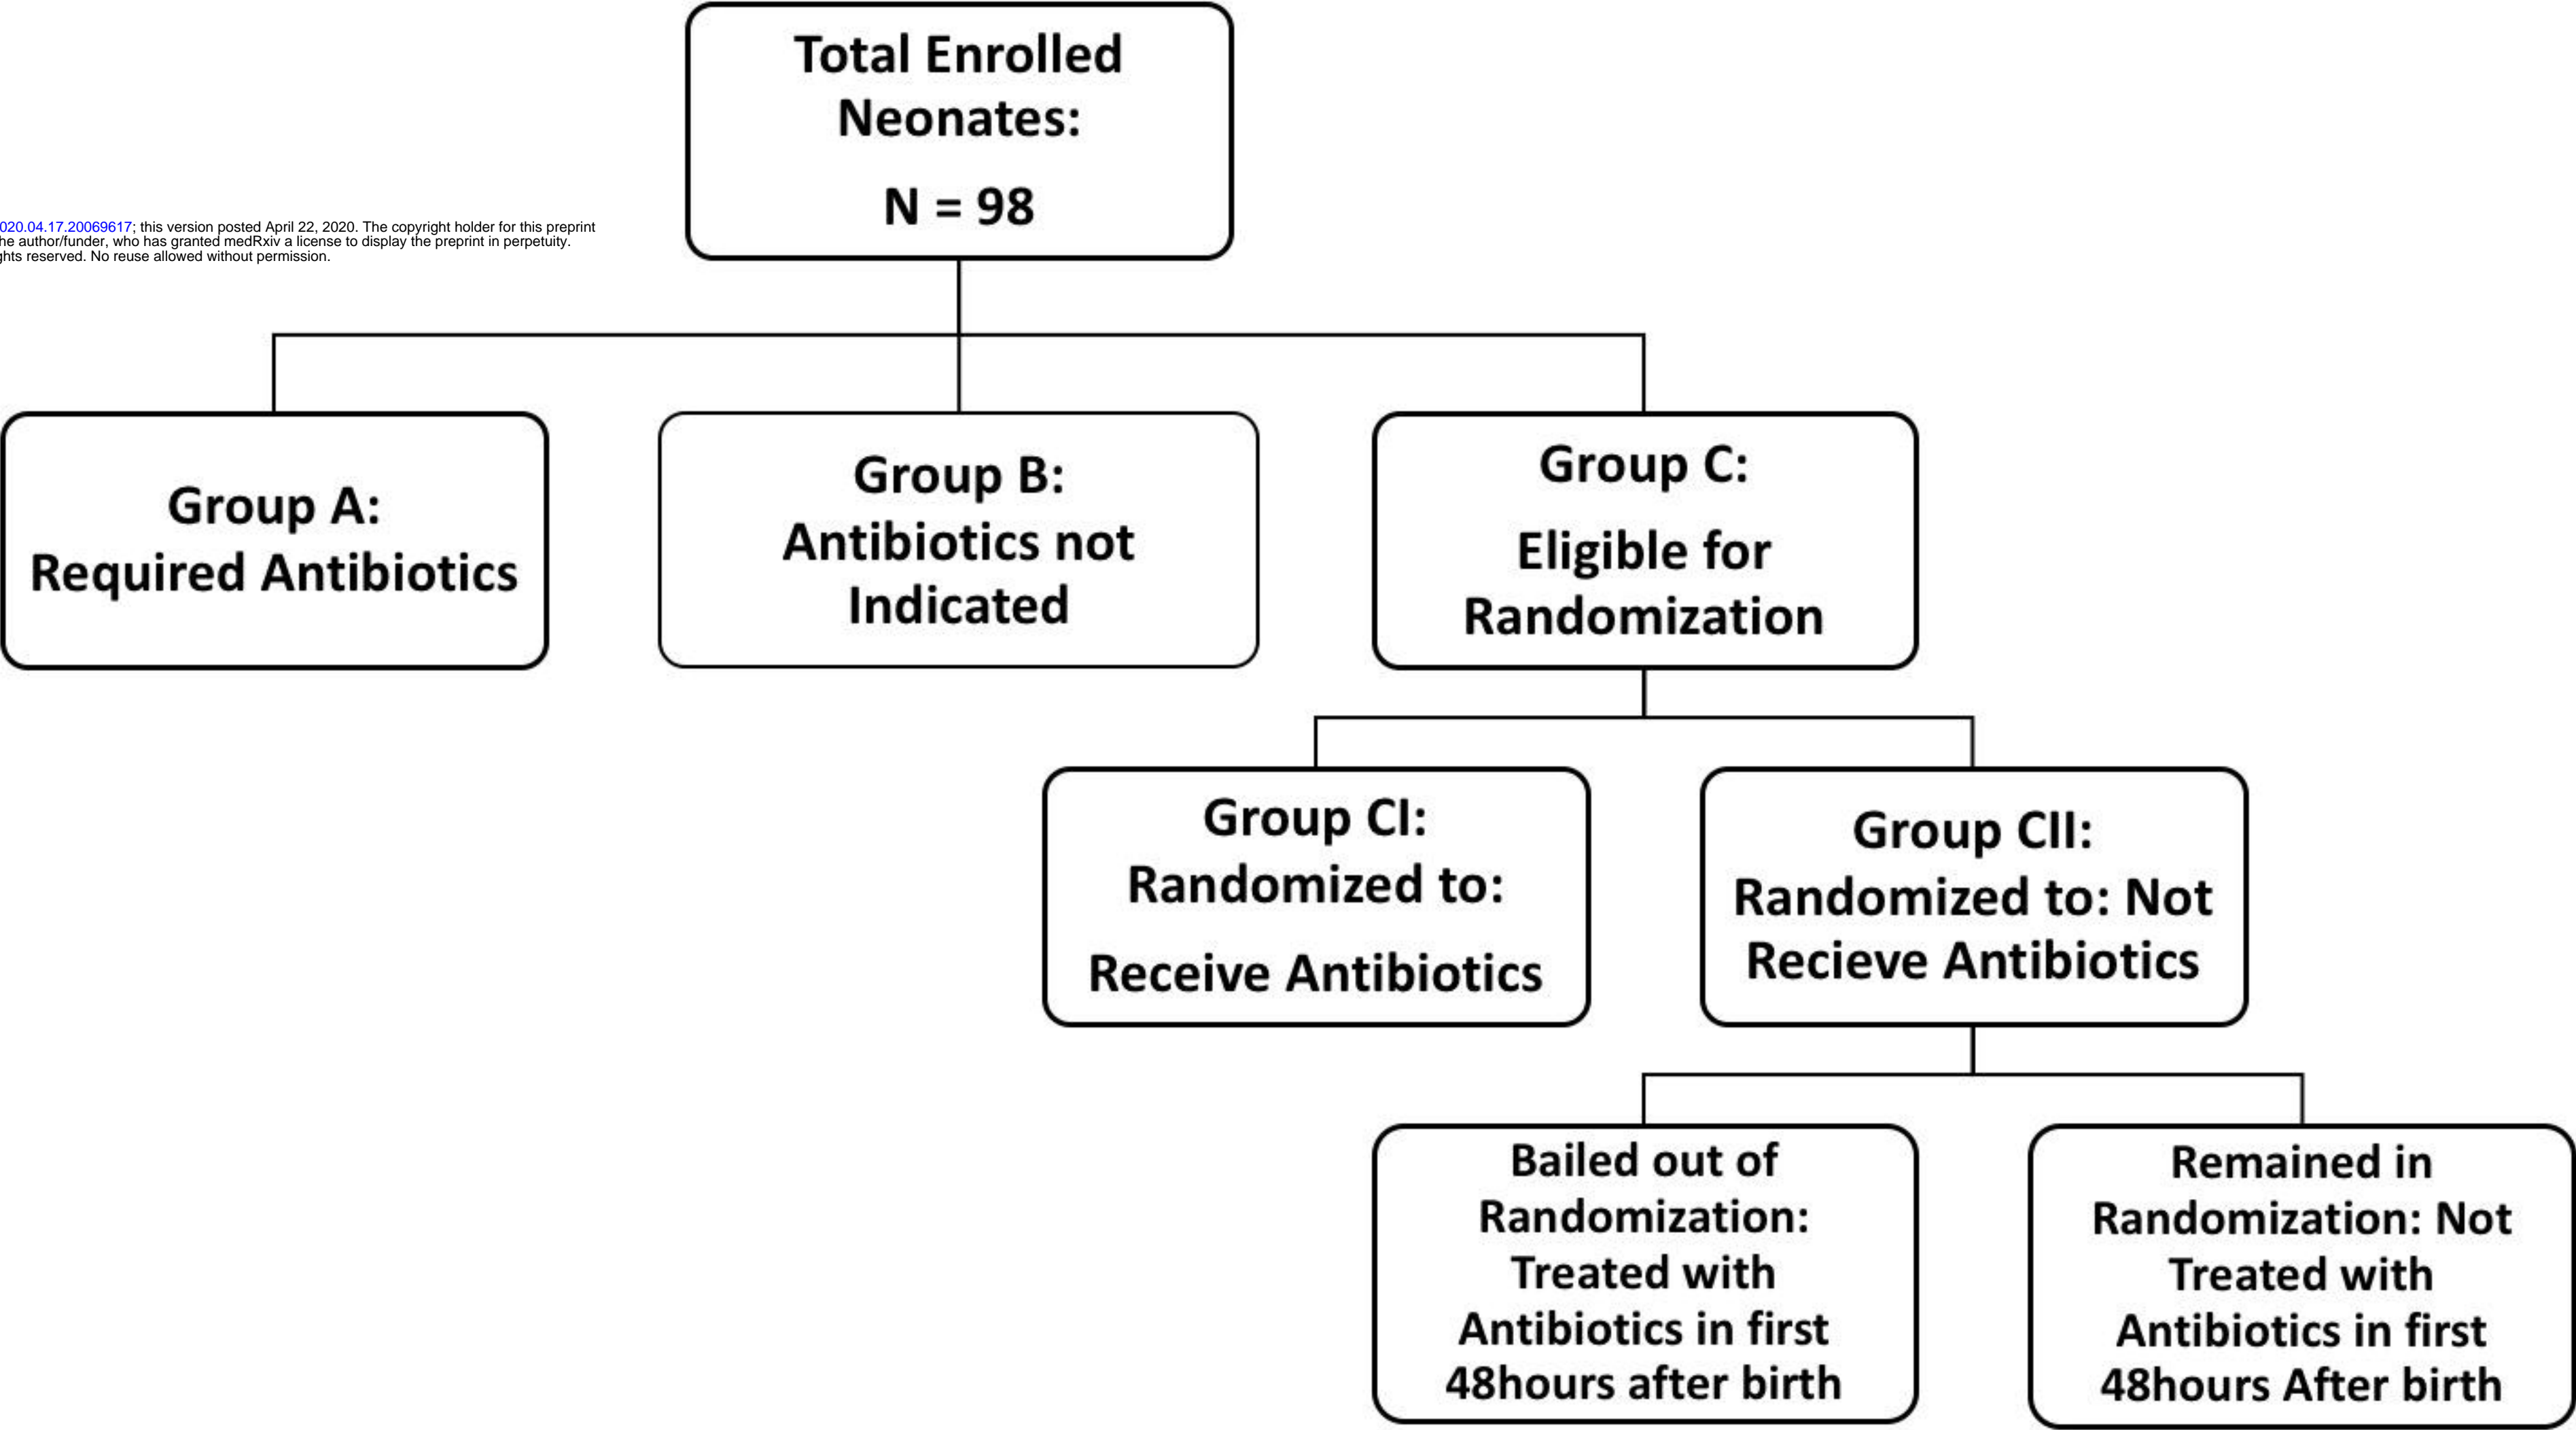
020.04.17.20069617; this version posted April 22, 2020. The copyright holder for this preprint he author/funder, who has granted medRxiv a license to display the preprint in perpetuity. ghts reserved. No reuse allowed without permission.

Total Enrolled Neonates:

N = 98

Group A: Required Antibiotics

Group B: Antibiotics not Indicated

Group C:

Eligible for Randomization

Group CI: Randomized to:

Receive Antibiotics

Group CII: Randomized to: Not Recieve Antibiotics

Bailed out of Randomization: Treated with Antibiotics in first 48hours after birth

Remained in Randomization: Not Treated with Antibiotics in first 48hours After birth